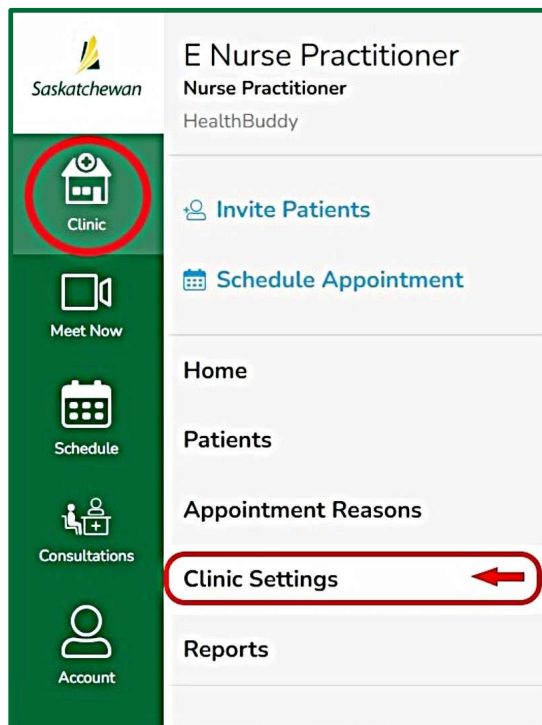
Saskatchewan

Clinic

Meet Now

Schedule

Consultations

Account

E Nurse Practitioner
Nurse Practitioner
HealthBuddy

Invite Patients

Schedule Appointment

Home

Patients

Appointment Reasons

Clinic Settings

Reports